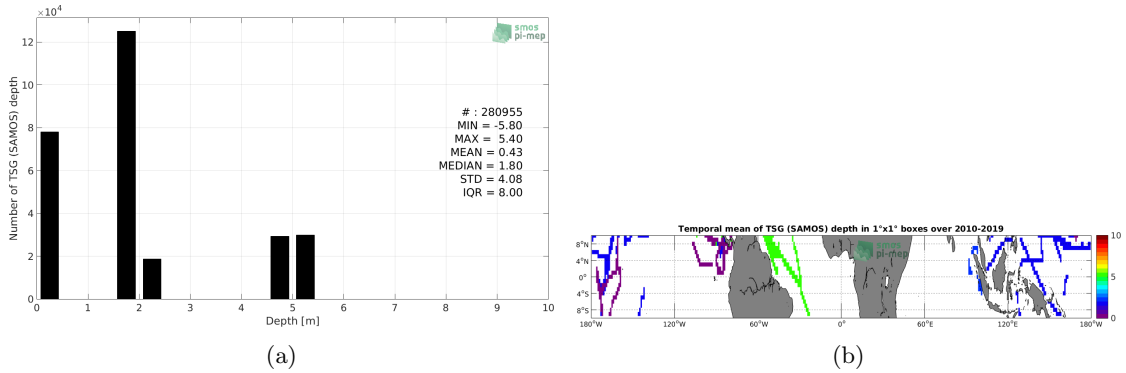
$\times 10^4$

smos
pi-mep

# : 280955
MIN = -5.80
MAX = 5.40
MEAN = 0.43
MEDIAN = 1.80
STD = 4.08
IQR = 8.00

Number of TSG (SAMOS) depth

12
10
8
6
4
2
0

0 1 2 3 4 5 6 7 8 9 10
Depth [m]

(a)

Temporal mean of TSG (SAMOS) depth in 1°x1° boxes over 2010-2019

smos
pi-mep

8°N
4°N
0°
4°S
8°S

180°W 120°W 60°W 0° 60°E 120°E 180°W

10
5
0

(b)